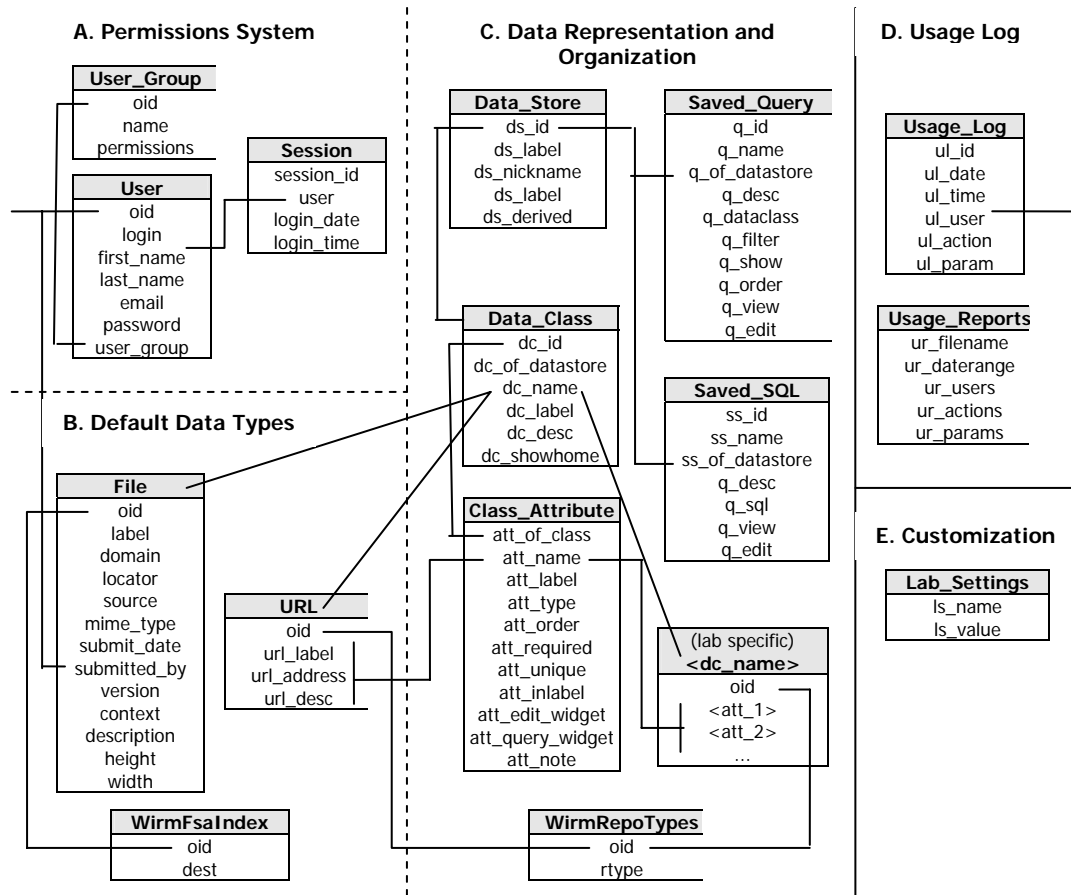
A. Permissions System

User_Group
oid
name
permissions

Session
session_id
user
login_date
login_time

User
oid
login
first_name
last_name
email
password
user_group

B. Default Data Types

File
oid
label
domain
locator
source
mime_type
submit_date
submitted_by
version
context
description
height
width

URL
oid
url_label
url_address
url_desc

WirmFsaIndex
oid
dest

C. Data Representation and Organization

Data_Store
ds_id
ds_label
ds_nickname
ds_label
ds_derived

Saved_Query
q_id
q_name
q_of_datastore
q_desc
q_dataclass
q_filter
q_show
q_order
q_view
q_edit

Data_Class
dc_id
dc_of_datastore
dc_name
dc_label
dc_desc
dc_showhome

Saved_SQL
ss_id
ss_name
ss_of_datastore
q_desc
q_sql
q_view
q_edit

Class_Attribute
att_of_class
att_name
att_label
att_type
att_order
att_required
att_unique
att_inlabel
att_edit_widget
att_query_widget
att_note

(lab specific)
<dc_name>
oid
<att_1>
<att_2>
...

WirmRepoTypes
oid
rtype

D. Usage Log

Usage_Log
ul_id
ul_date
ul_time
ul_user
ul_action
ul_param

Usage_Reports
ur_filename
ur_daterange
ur_users
ur_actions
ur_params

E. Customization

Lab_Settings
ls_name
ls_value